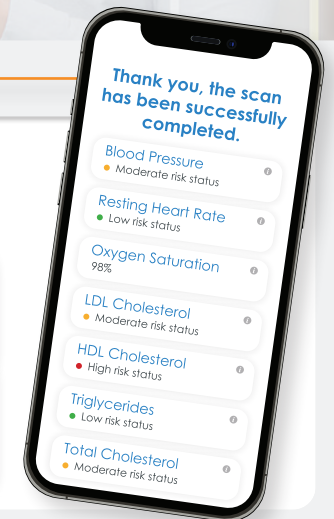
Thank you, the scan has been successfully completed.

Blood Pressure
Moderate risk status

Resting Heart Rate
Low risk status

Oxygen Saturation
98%

LDL Cholesterol
Moderate risk status

HDL Cholesterol
High risk status

Triglycerides
Low risk status

Total Cholesterol
Moderate risk status